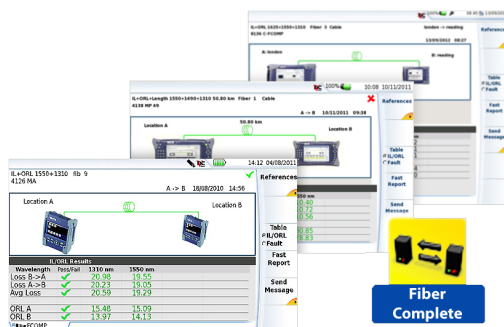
IL+ORL 1625+1550+1310 Fiber 5 Cable
4126 C-FCOMP
13/05/2012 10:38
A: london
B: reading
london -> reading
References
Table
IL/ORL
Fault
Fast Report
Send Message

IL+ORL+Length 1550+1310 50.80 km Fiber 1 Cable
4138 MP 49
100% 10:08 10/11/2011
A -> B 10/11/2011 09:38
50.80 km
Location A
Location B
References
Table
IL/ORL
Fault
Fast Report
Send Message

IL+ORL 1550+1310 fib 9
4126 MA
14:12 04/08/2011
A -> B 18/08/2010 14:56
Location A
Location B
References
IL/ORL Results
| Wavelength | Pass/Fail | 1310 nm | 1550 nm |
|---|---|---|---|
| Loss B->A | ✓ | 20.98 | 19.55 |
| Loss A->B | ✓ | 20.23 | 19.05 |
| Avg Loss | ✓ | 20.59 | 19.29 |
| ORL A | ✓ | 15.48 | 15.09 |
| ORL B | ✓ | 13.97 | 14.13 |
Table
IL/ORL
Fault
Fast Report
Send Message
FCOMP

Fiber Complete